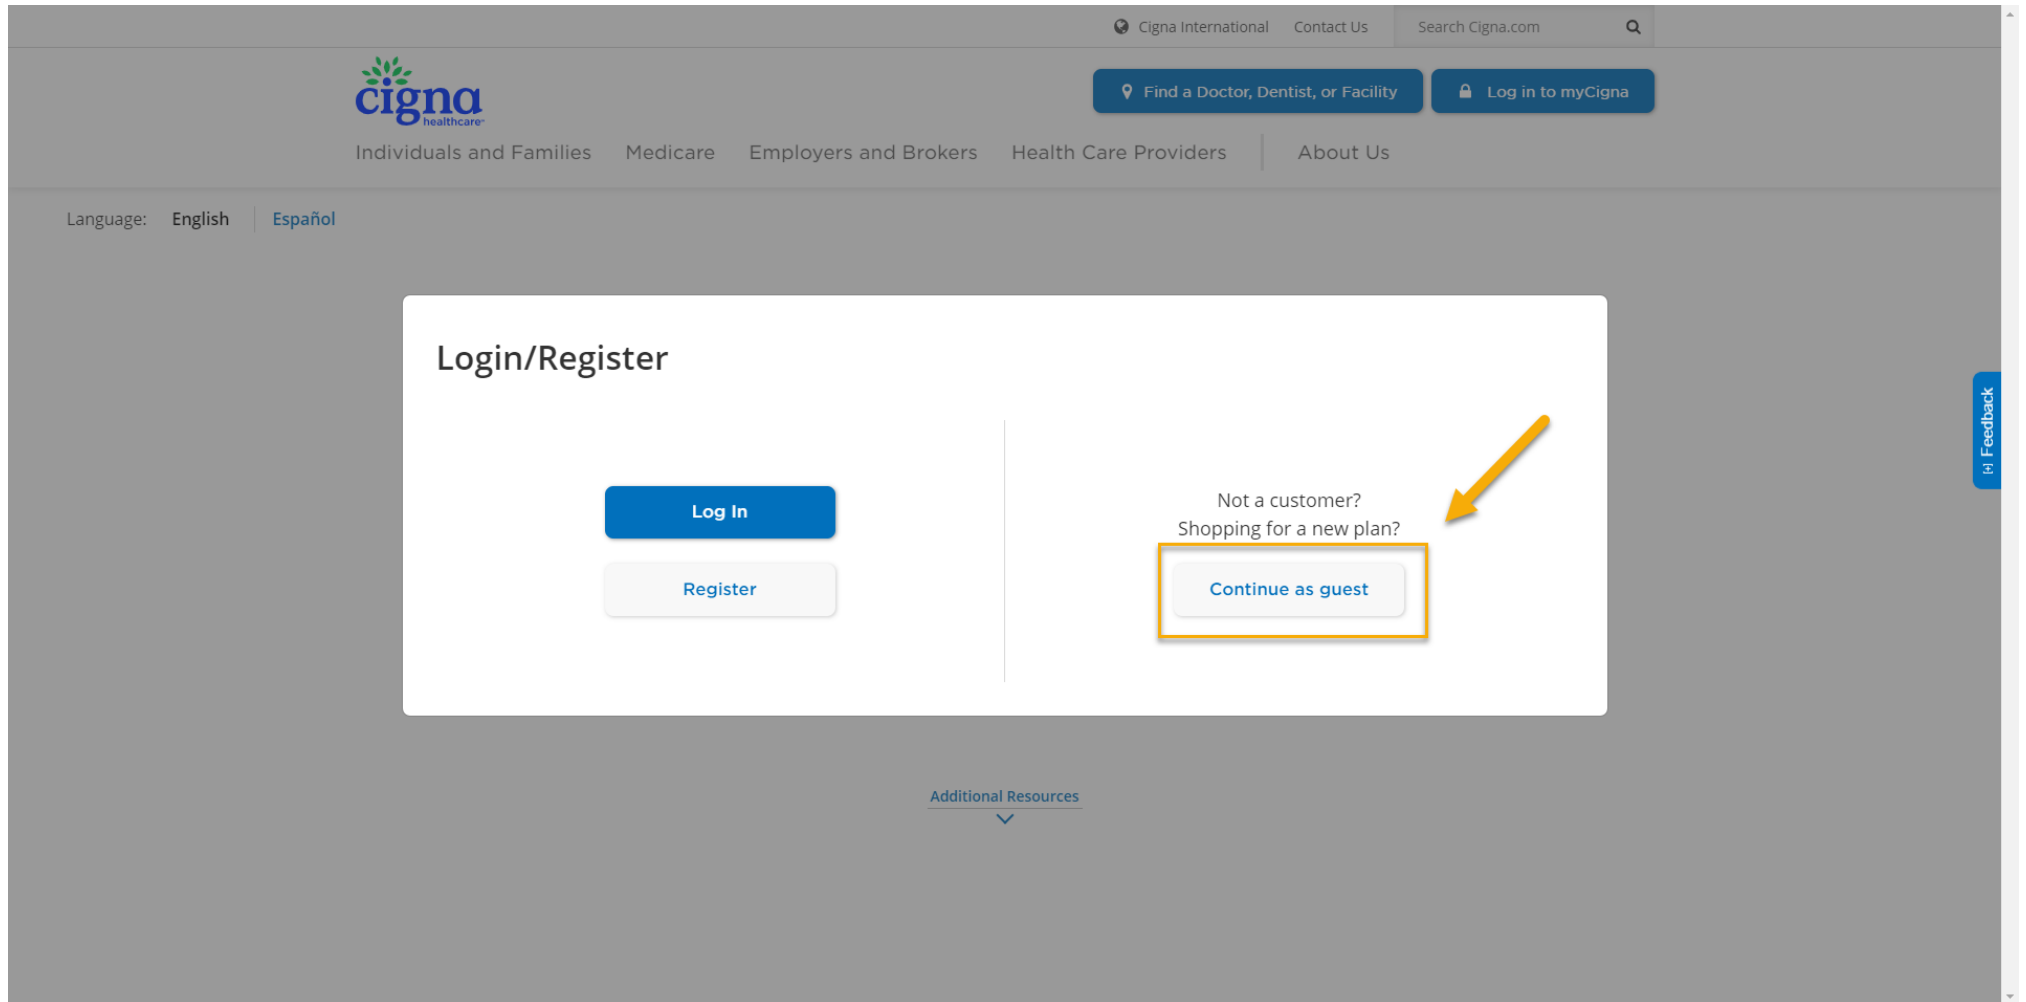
Cigna International Contact Us Search Cigna.com

cigna healthcare

Find a Doctor, Dentist, or Facility

Log in to myCigna

Individuals and Families Medicare Employers and Brokers Health Care Providers About Us

Language: English Español

Login/Register

Log In

Register

Not a customer?
Shopping for a new plan?

Continue as guest

Feedback

Additional Resources